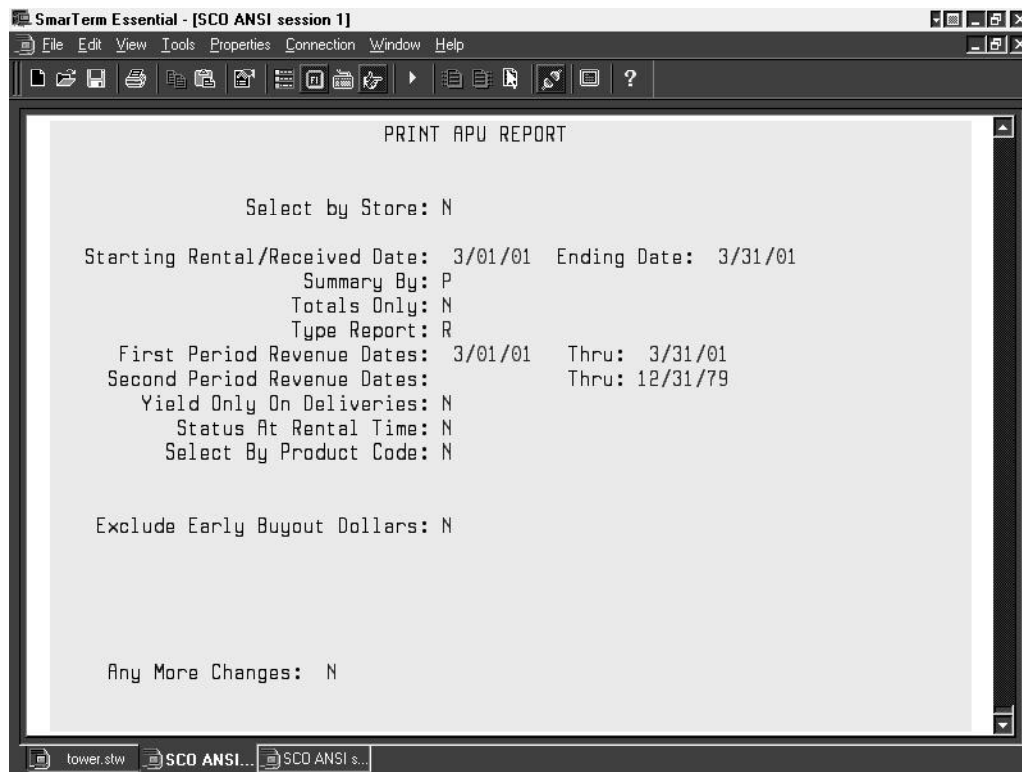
SmarTerm Essential - [SCO ANSI session 1]

File Edit View Tools Properties Connection Window Help

PRINT APU REPORT

Select by Store: N

Starting Rental/Received Date: 3/01/01 Ending Date: 3/31/01
Summary By: P
Totals Only: N
Type Report: R
First Period Revenue Dates: 3/01/01 Thru: 3/31/01
Second Period Revenue Dates: Thru: 12/31/79
Yield Only On Deliveries: N
Status At Rental Time: N
Select By Product Code: N

Exclude Early Buyout Dollars: N

Any More Changes: N

tower.stw SCO ANSI... SCO ANSI s...